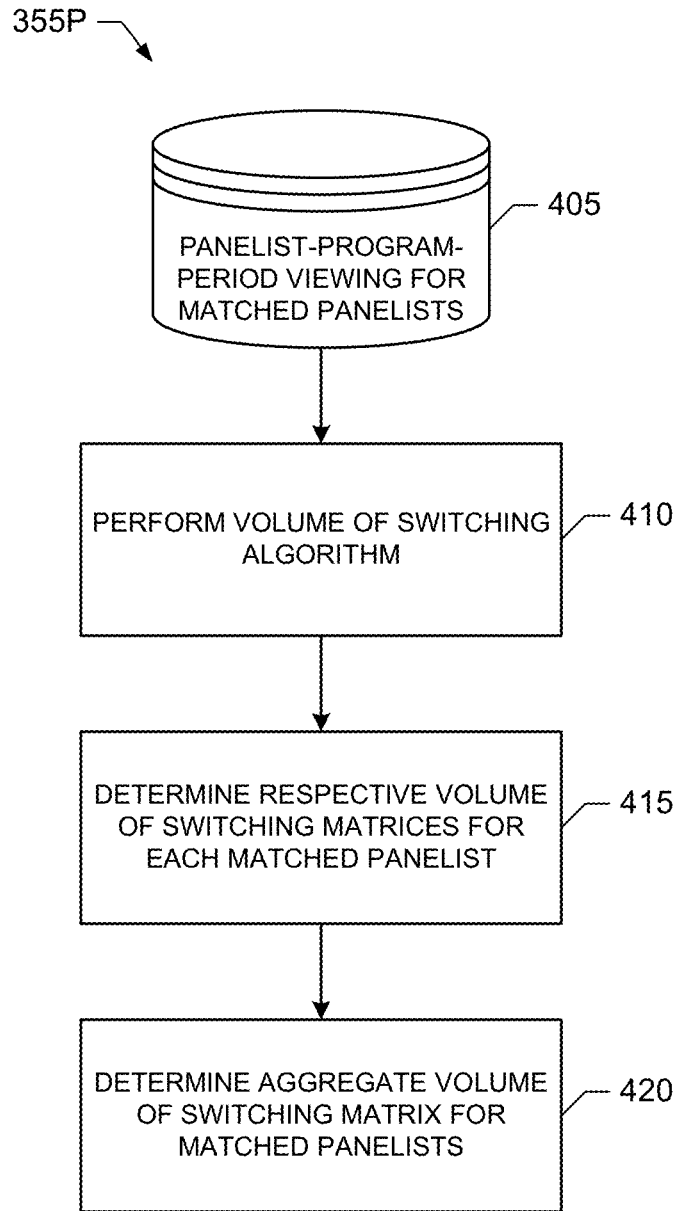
355P

PANELIST-PROGRAM-PERIOD VIEWING FOR MATCHED PANELISTS

405

PERFORM VOLUME OF SWITCHING ALGORITHM

410

DETERMINE RESPECTIVE VOLUME OF SWITCHING MATRICES FOR EACH MATCHED PANELIST

415

DETERMINE AGGREGATE VOLUME OF SWITCHING MATRIX FOR MATCHED PANELISTS

420